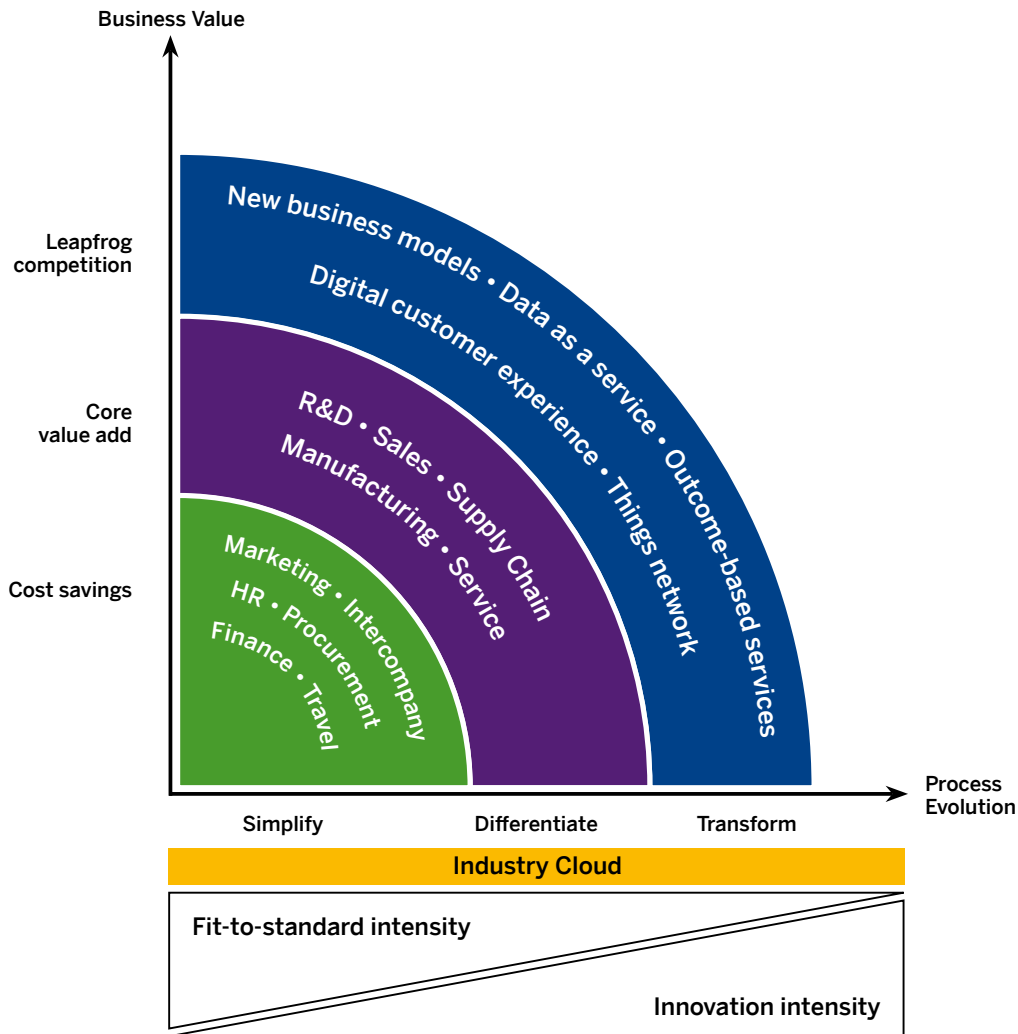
Business Value

Leapfrog competition

Core value add

Cost savings

New business models • Data as a service • Outcome-based services

Digital customer experience • Things network

R&D • Sales • Supply Chain

Manufacturing • Service

Marketing • Intercompany

HR • Procurement

Finance • Travel

Process Evolution

Simplify

Differentiate

Transform

Industry Cloud

Fit-to-standard intensity

Innovation intensity